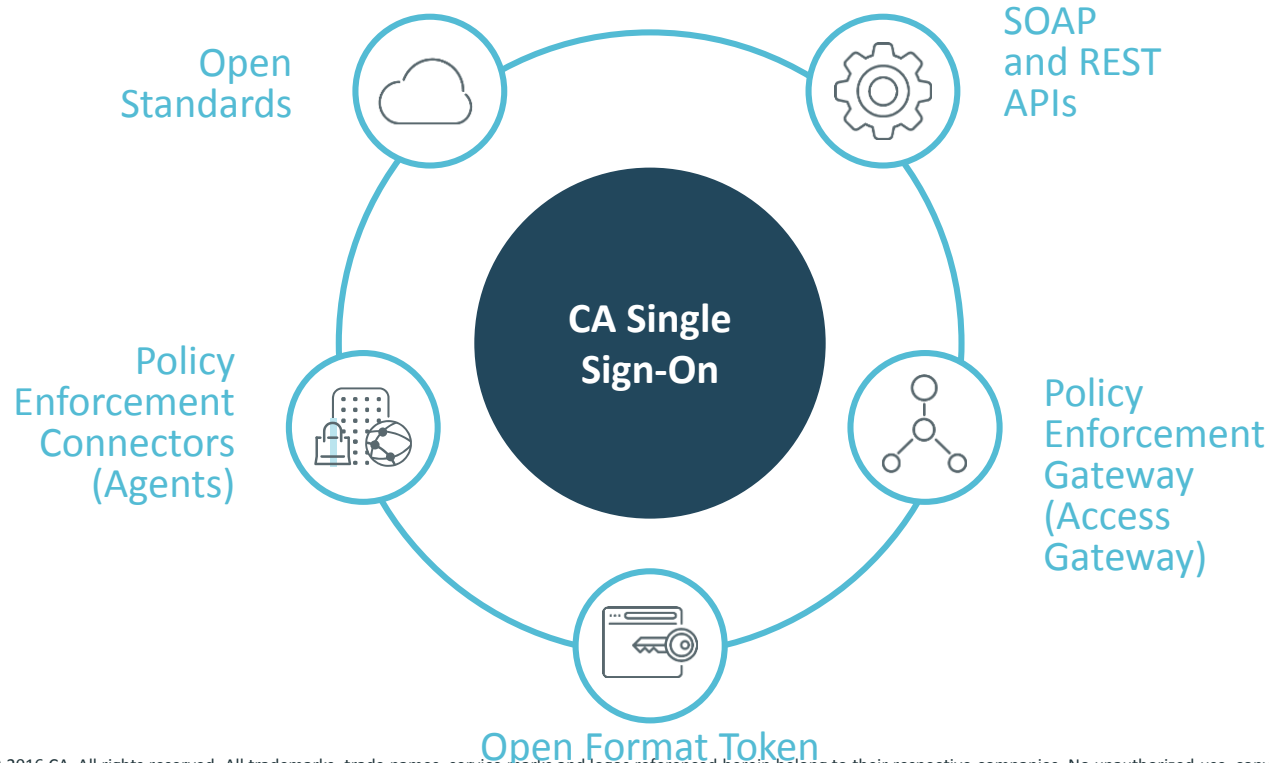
Open Standards

SOAP and REST APIs

CA Single Sign-On

Policy Enforcement Connectors (Agents)

Policy Enforcement Gateway (Access Gateway)

Open Format Token

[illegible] 2016 CA. All rights reserved. All trademarks, trade names, service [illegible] and logos referenced herein belong to their respective companies. No unauthorized use, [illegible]